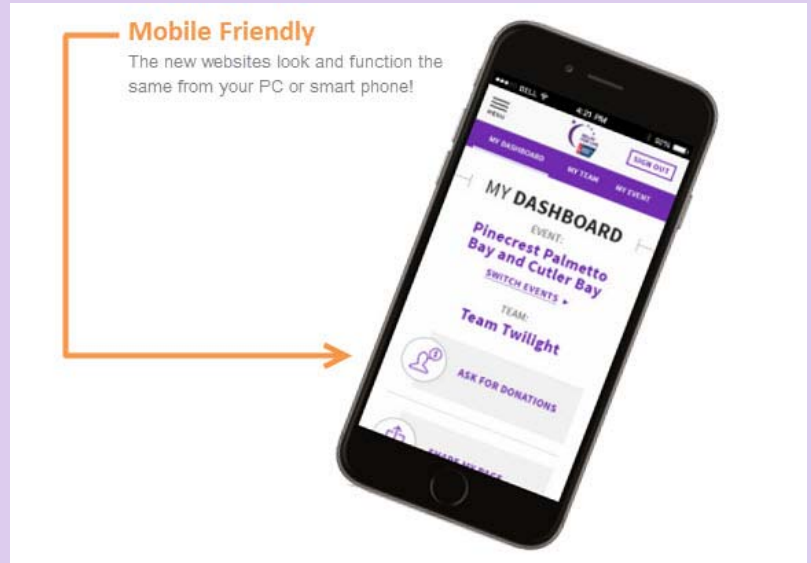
Mobile Friendly
The new websites look and function the same from your PC or smart phone!

BELL 4:21 PM 92%
MENU
MY DASHBOARD
MY TEAM
MY EVENT
SIGN OUT
MY DASHBOARD
EVENT:
Pinecrest Palmetto Bay and Cutler Bay
SWITCH EVENTS ▸
TEAM:
Team Twilight
ASK FOR DONATIONS
SHARE MY PAGE